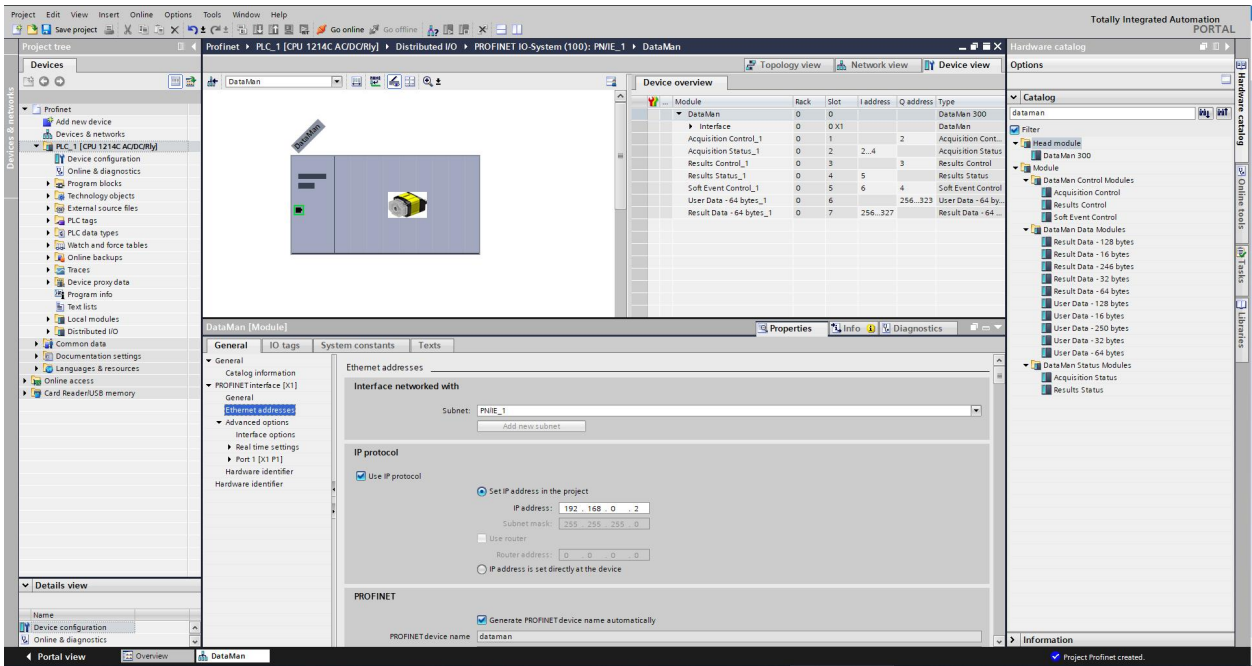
Project Edit View Insert Online Options Tools Window Help
Save project Go online Go offline
Totally Integrated Automation PORTAL

Project tree
Devices
Profinet
Add new device
Devices & networks
PLC_1 [CPU 1214C AC/DC/Rly]
Device configuration
Online & diagnostics
Program blocks
Technology objects
External source files
PLC tags
PLC data types
Watch and force tables
Online backups
Traces
Device proxy data
Program info
Text lists
Local modules
Distributed I/O
Common data
Documentation settings
Languages & resources
Online access
Card Reader/USB memory

Details view
Name
Device configuration
Online & diagnostics

Profinet ▸ PLC_1 [CPU 1214C AC/DC/Rly] ▸ Distributed I/O ▸ PROFINET IO-System (100): PN/IE_1 ▸ DataMan

Topology view Network view Device view

DataMan

DataMan

Device overview

| Module | Rack | Slot | I address | Q address | Type |
|---|---|---|---|---|---|
| DataMan | 0 | 0 | | | DataMan 300 |
| Interface | 0 | 0 X1 | | | DataMan |
| Acquisition Control_1 | 0 | 1 | | 2 | Acquisition Cont... |
| Acquisition Status_1 | 0 | 2 | 2...4 | | Acquisition Status |
| Results Control_1 | 0 | 3 | | 3 | Results Control |
| Results Status_1 | 0 | 4 | 5 | | Results Status |
| Soft Event Control_1 | 0 | 5 | 6 | 4 | Soft Event Control |
| User Data - 64 bytes_1 | 0 | 6 | | 256...323 | User Data - 64 by... |
| Result Data - 64 bytes_1 | 0 | 7 | 256...327 | | Result Data - 64 ... |

DataMan [Module]
Properties Info Diagnostics
General IO tags System constants Texts

General
Catalog information
PROFINET interface [X1]
General
Ethernet addresses
Advanced options
Interface options
Real time settings
Port 1 [X1 P1]
Hardware identifier
Hardware identifier

Ethernet addresses
Interface networked with
Subnet: PN/IE_1
Add new subnet
IP protocol
Use IP protocol
Set IP address in the project
IP address: 192 . 168 . 0 . 2
Subnet mask: 255 . 255 . 255 . 0
Use router
Router address: 0 . 0 . 0 . 0
IP address is set directly at the device
PROFINET
Generate PROFINET device name automatically
PROFINET device name dataman

Hardware catalog
Options
Catalog
dataman
Filter
Head module
DataMan 300
Module
DataMan Control Modules
Acquisition Control
Results Control
Soft Event Control
DataMan Data Modules
Result Data - 128 bytes
Result Data - 16 bytes
Result Data - 246 bytes
Result Data - 32 bytes
Result Data - 64 bytes
User Data - 128 bytes
User Data - 16 bytes
User Data - 250 bytes
User Data - 32 bytes
User Data - 64 bytes
DataMan Status Modules
Acquisition Status
Results Status
Information
Hardware catalog Online tools Tasks Libraries

Portal view Overview DataMan
Project Profinet created.